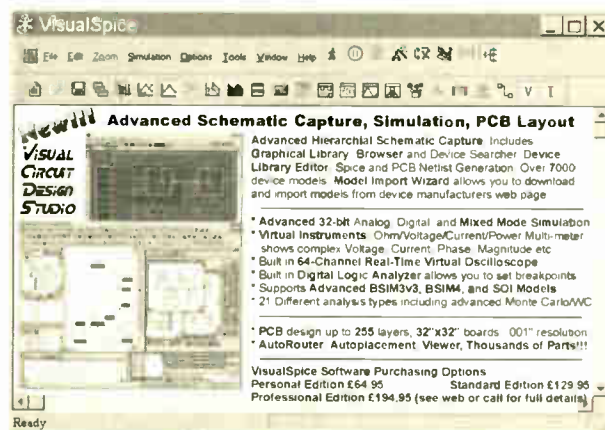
VisualSpice

File Edit Zoom Simulation Options Tools Window Help

V I

New!!! Advanced Schematic Capture, Simulation, PCB Layout

Visual Circuit Design Studio

Advanced Hierarchial Schematic Capture Includes Graphical Library Browser and Device Searcher Device Library Editor Spice and PCB Netlist Generation Over 7000 device models Model Import Wizard allows you to download and import models from device manufacturers web page

* Advanced 32-bit Analog Digital and Mixed Mode Simulation
* Virtual Instruments Ohm/Voltage/Current/Power Multi-meter shows complex Voltage Current Phase Magnitude etc
* Built in 64-Channel Real-Time Virtual Oscilloscope
* Built in Digital Logic Analyzer allows you to set breakpoints
* Supports Advanced BSIM3v3, BSIM4, and SOI Models
* 21 Different analysis types including advanced Monte Carlo/WC

* PCB design up to 255 layers, 32"x32" boards 001" resolution
* AutoRouter Autoplacement Viewer, Thousands of Parts!!!

VisualSpice Software Purchasing Options
Personal Edition £64.95 Standard Edition £129.95
Professional Edition £194.95 (see web or call for full details)

Ready